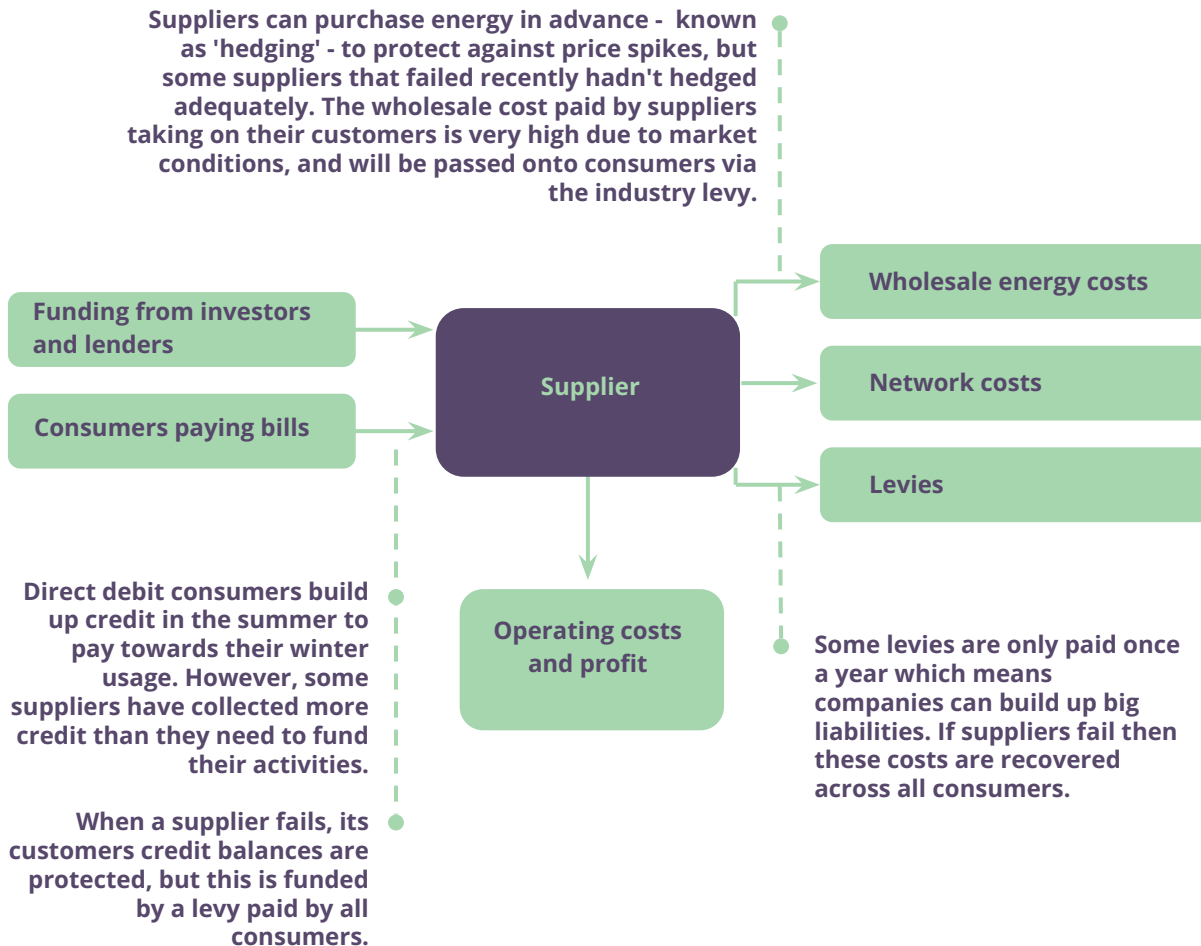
Suppliers can purchase energy in advance - known as 'hedging' - to protect against price spikes, but some suppliers that failed recently hadn't hedged adequately. The wholesale cost paid by suppliers taking on their customers is very high due to market conditions, and will be passed onto consumers via the industry levy.

Funding from investors and lenders

Consumers paying bills

Supplier

Wholesale energy costs

Network costs

Levies

Operating costs and profit

Direct debit consumers build up credit in the summer to pay towards their winter usage. However, some suppliers have collected more credit than they need to fund their activities.

When a supplier fails, its customers credit balances are protected, but this is funded by a levy paid by all consumers.

Some levies are only paid once a year which means companies can build up big liabilities. If suppliers fail then these costs are recovered across all consumers.